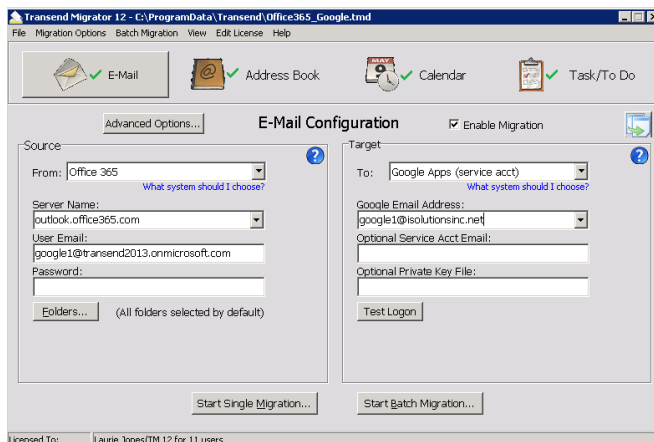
Transend Migrator 12 - C:\ProgramData\Transend\Office365_Google.tmd

File Migration Options Batch Migration View Edit License Help

E-Mail Address Book Calendar Task/To Do

Advanced Options...

E-Mail Configuration

Enable Migration

Source

From: Office 365

What system should I choose?

Server Name:

outlook.office365.com

User Email:

google1@transend2013.onmicrosoft.com

Password:

Folders...

(All folders selected by default)

Target

To: Google Apps (service acct)

What system should I choose?

Google Email Address:

google1@isolutionsinc.net

Optional Service Acct Email:

Optional Private Key File:

Test Logon

Start Single Migration...

Start Batch Migration...

Licensed To: Laurie Jones/TM 12 for 11 users